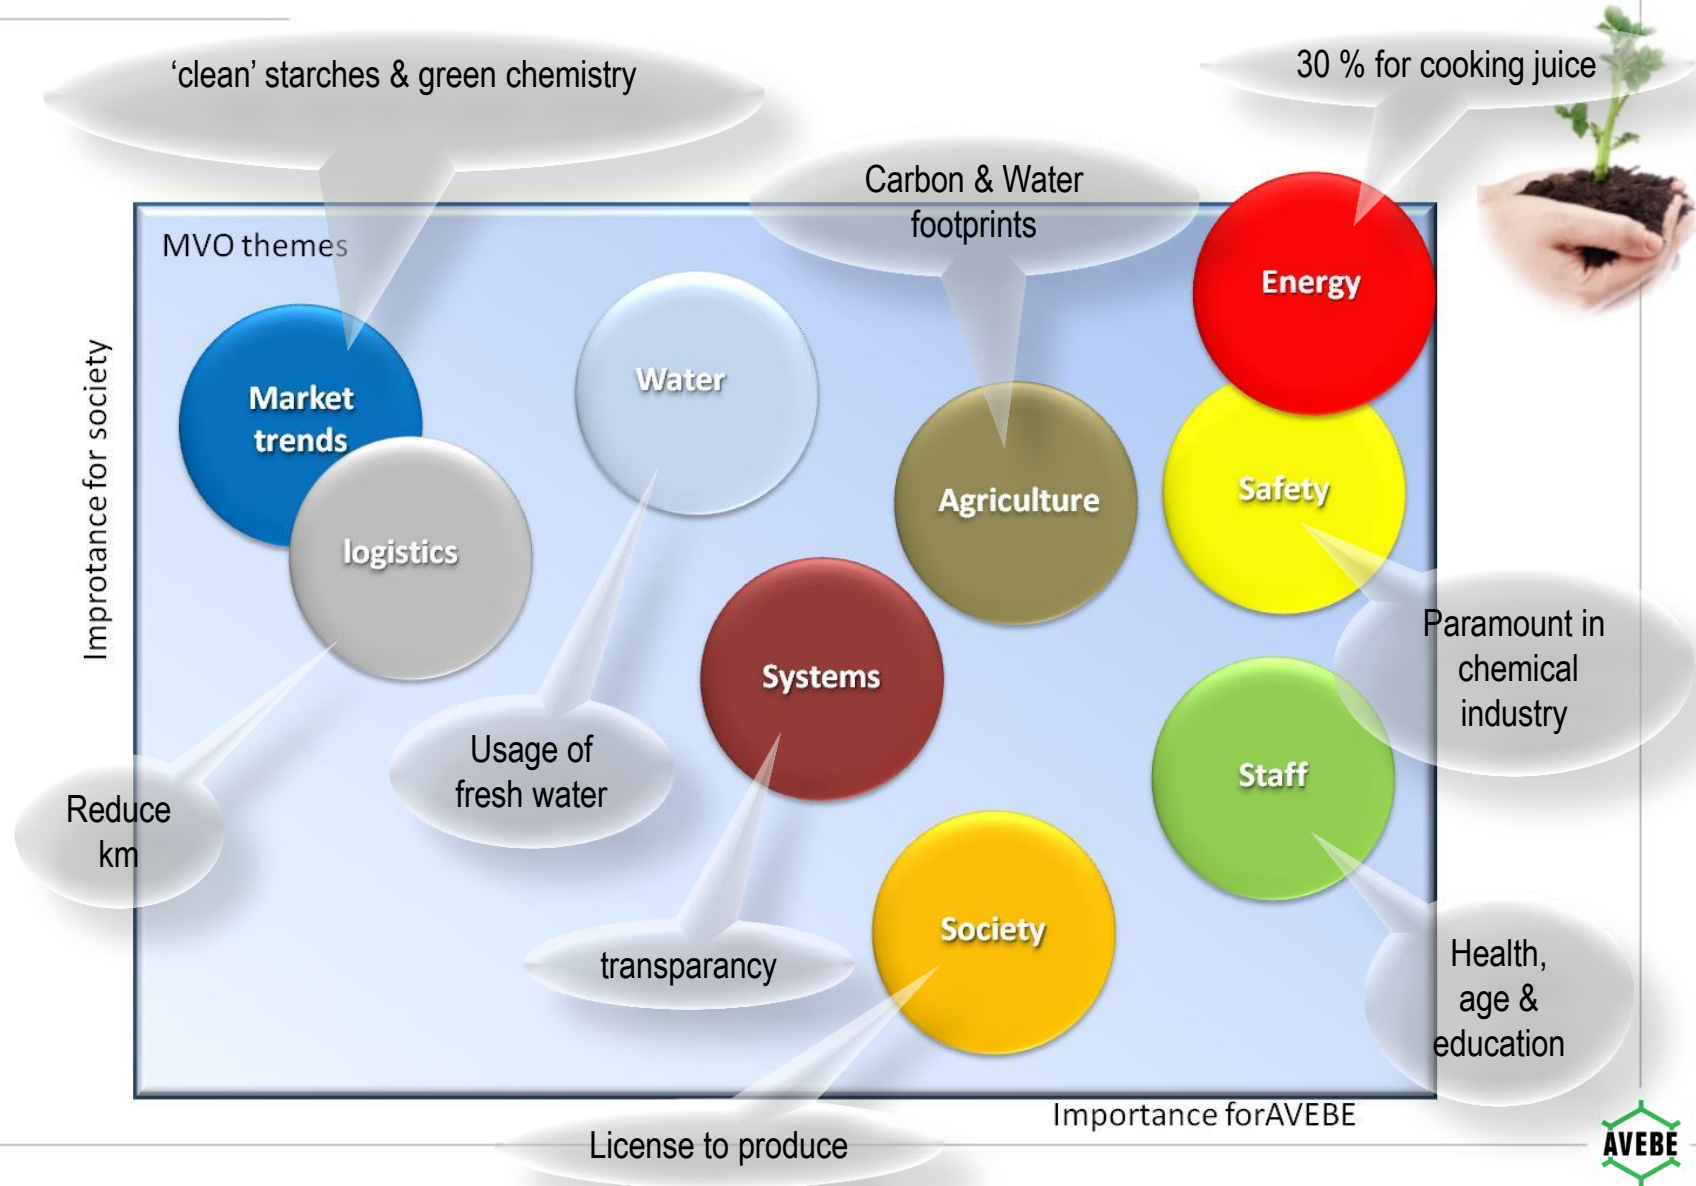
‘clean’ starches & green chemistry

30 % for cooking juice

Carbon & Water footprints

MVO themes

Improtance for society

Energy

Market trends

Water

Agriculture

Safety

logistics

Systems

Paramount in chemical industry

Staff

Usage of fresh water

Reduce km

Society

transparancy

Health, age & education

Importance forAVEBE

License to produce

AVEBE